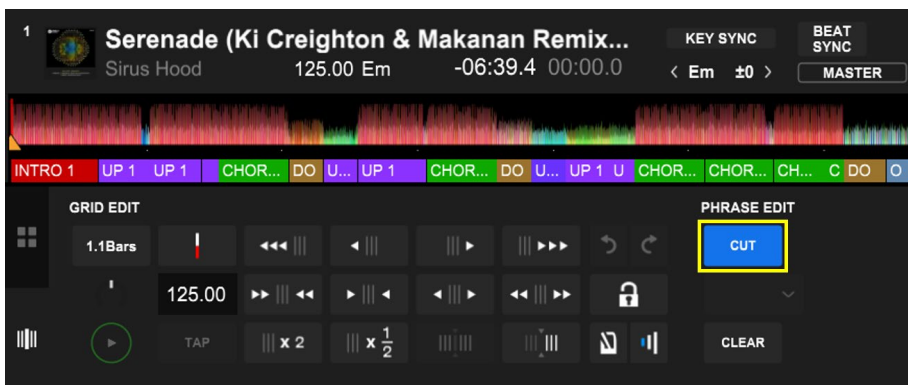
1

Serenade (Ki Creighton & Makanan Remix...

Sirus Hood

125.00 Em

-06:39.4 00:00.0

KEY SYNC

BEAT SYNC

‹ Em ±0 ›

MASTER

INTRO 1 UP 1 UP 1 CHOR... DO U... UP 1 CHOR... DO U... UP 1 U CHOR... CHOR... CH... C DO O

GRID EDIT

1.1Bars

125.00

TAP

$|||$ x 2

$|||$ x $\frac{1}{2}$

PHRASE EDIT

CUT

CLEAR